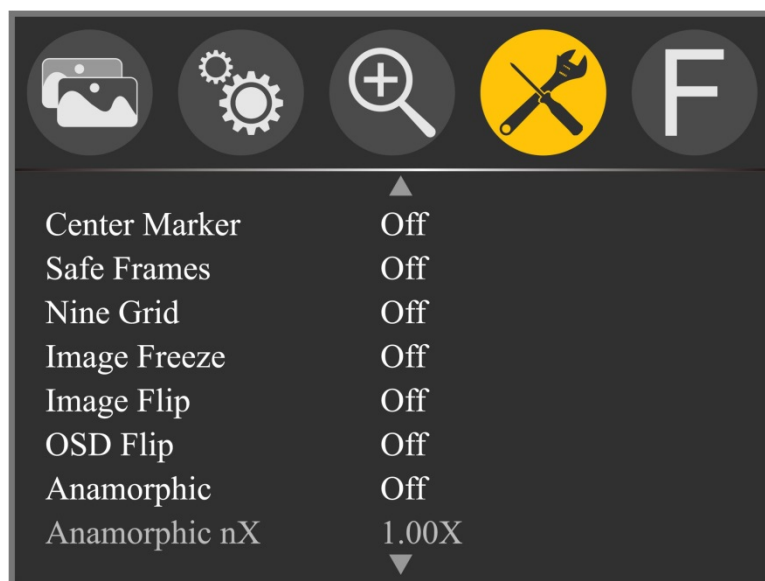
F

▲

| | |
|---|---|
| Center Marker | Off |
| Safe Frames | Off |
| Nine Grid | Off |
| Image Freeze | Off |
| Image Flip | Off |
| OSD Flip | Off |
| Anamorphic | Off |
| Anamorphic nX | 1.00X |

▼